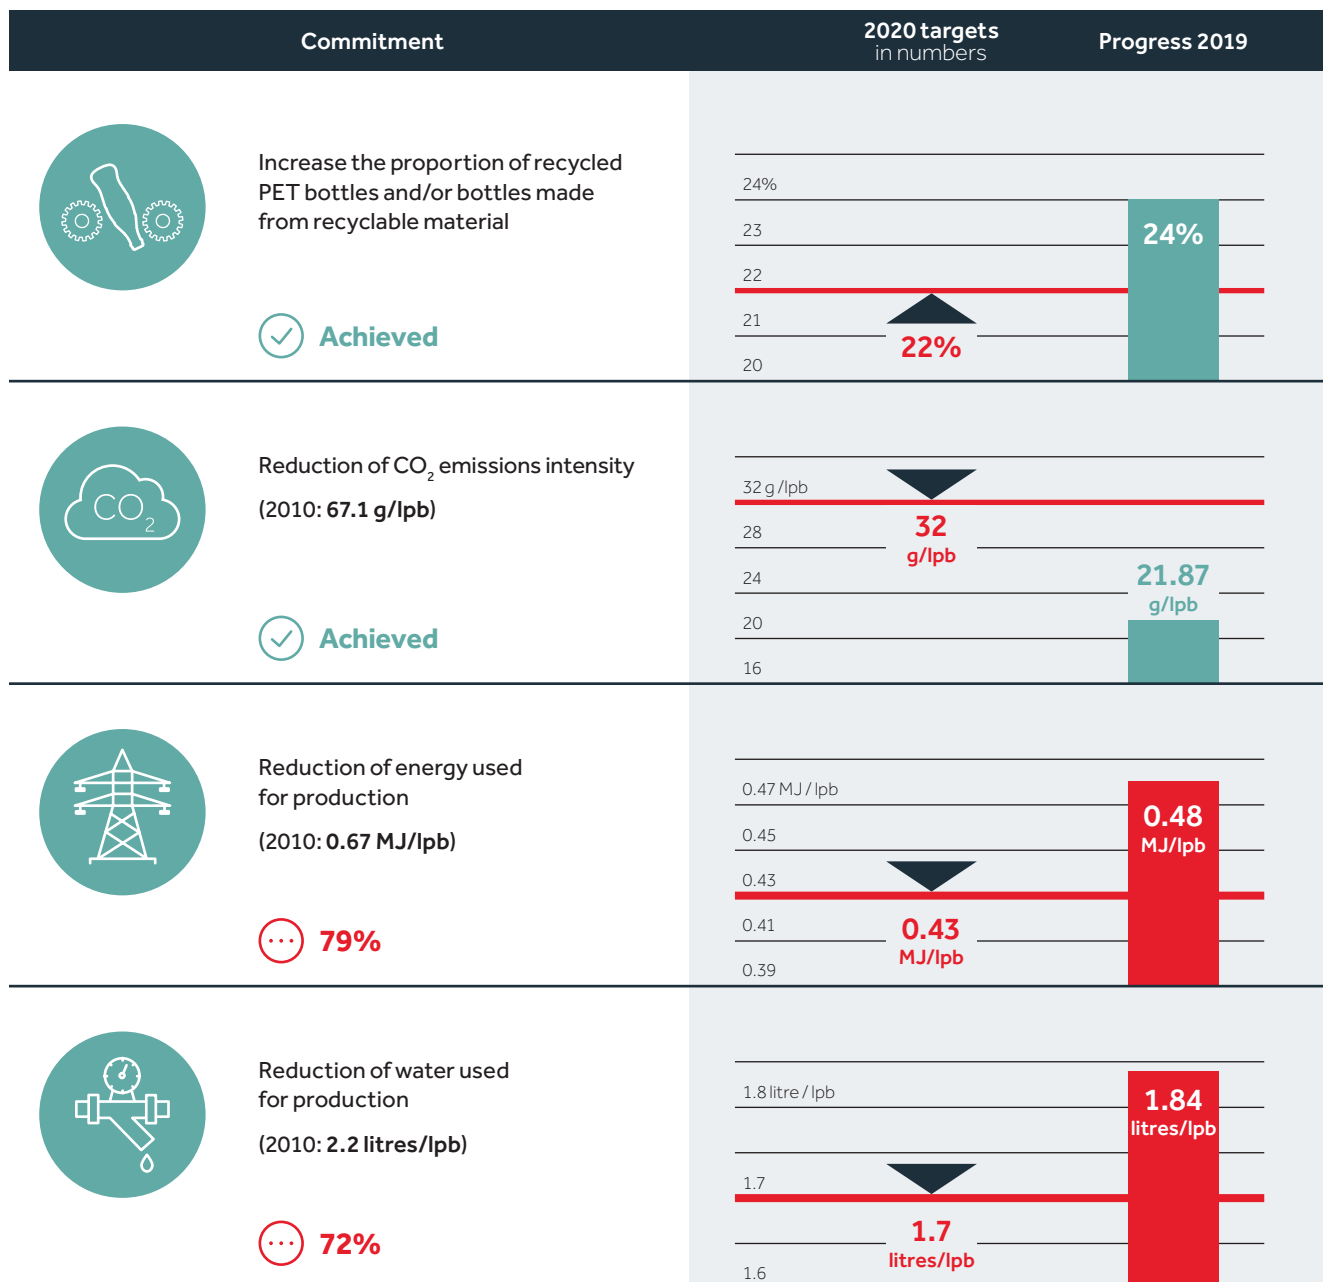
| Commitment | 2020 targets in numbers | Progress 2019 |
|---|---|---|

Increase the proportion of recycled PET bottles and/or bottles made from recyclable material

Achieved

24%
23
22
21
20

24%

22%

CO$_2$

Reduction of CO$_2$ emissions intensity

(2010: **67.1 g/lpb**)

Achieved

32 g /lpb
28
24
20
16

32 g/lpb

21.87 g/lpb

Reduction of energy used for production

(2010: **0.67 MJ/lpb**)

79%

0.47 MJ / lpb
0.45
0.43
0.41
0.39

0.48 MJ/lpb

0.43 MJ/lpb

Reduction of water used for production

(2010: **2.2 litres/lpb**)

72%

1.8 litre / lpb
1.7
1.6

1.84 litres/lpb

1.7 litres/lpb